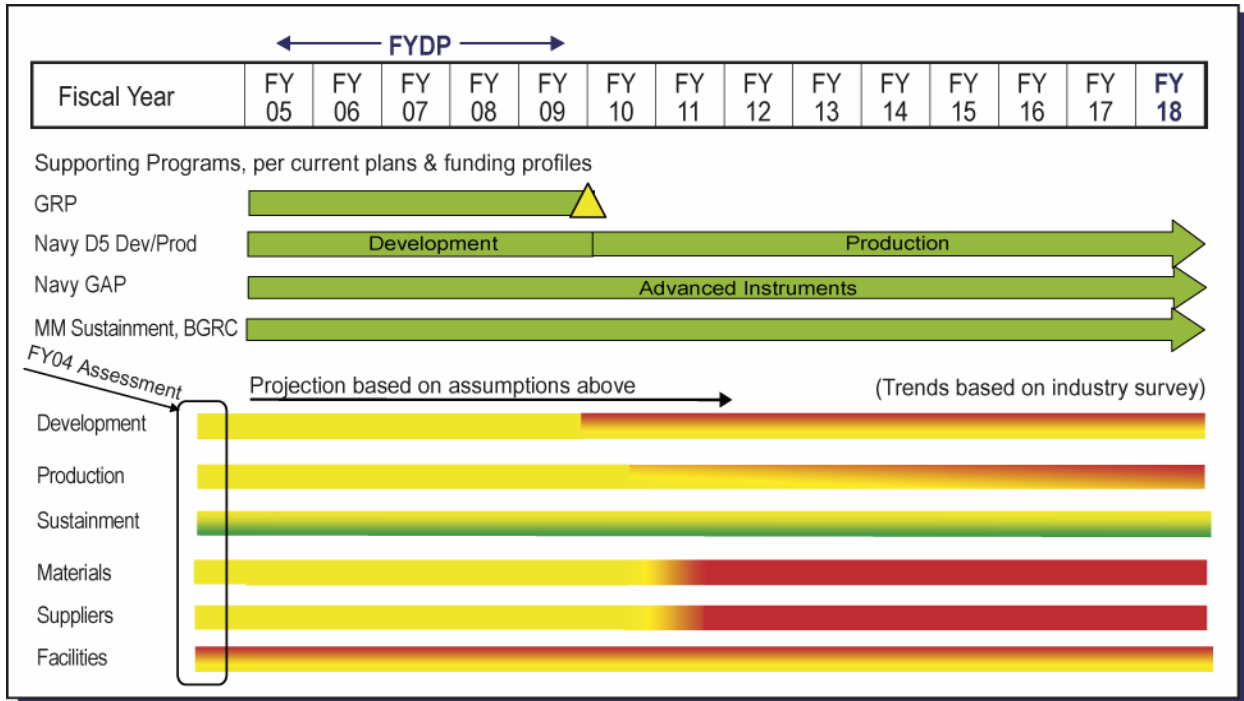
FYDP

| Fiscal Year | FY 05 | FY 06 | FY 07 | FY 08 | FY 09 | FY 10 | FY 11 | FY 12 | FY 13 | FY 14 | FY 15 | FY 16 | FY 17 | FY 18 |
|---|---|---|---|---|---|---|---|---|---|---|---|---|---|---|

Supporting Programs, per current plans & funding profiles

GRP

Navy D5 Dev/Prod Development Production

Navy GAP Advanced Instruments

MM Sustainment, BGRC

FY04 Assessment

Projection based on assumptions above

(Trends based on industry survey)

Development

Production

Sustainment

Materials

Suppliers

Facilities